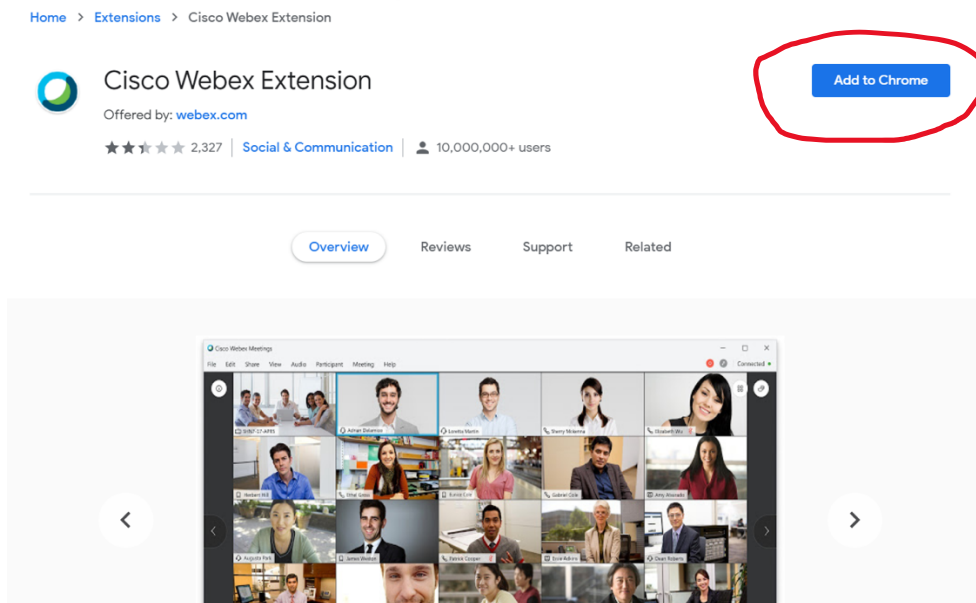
Home > Extensions > Cisco Webex Extension

Cisco Webex Extension

Offered by: webex.com

2,327 | Social & Communication | 10,000,000+ users

Add to Chrome

Overview Reviews Support Related

Cisco Webex Meetings

File Edit Share View Audio Participant Meeting Help

Connected

SVB67-17-AP05 Adrian Delamico Loretta Martin Sherry Mckenna Elizabeth Wu

Herbert Hill Ethel Gates Eunice Lott Gabriel Cole Amy Alvarado

Augusta Park James Watson Patrick Cooper Essie Adkins Dean Roberts